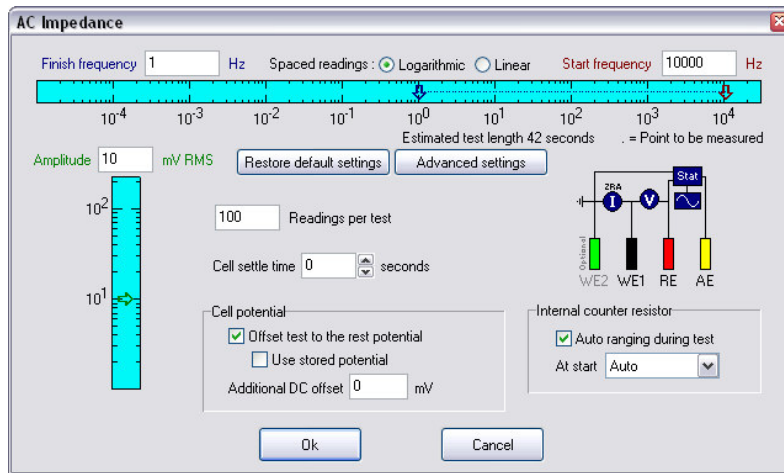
AC Impedance

Finish frequency 1 Hz Spaced readings : Logarithmic Linear Start frequency 10000 Hz

$10^{-4}$ $10^{-3}$ $10^{-2}$ $10^{-1}$ $10^{0}$ $10^{1}$ $10^{2}$ $10^{3}$ $10^{4}$

Estimated test length 42 seconds . = Point to be measured

Amplitude 10 mV RMS

Restore default settings Advanced settings

$10^{2}$

$10^{1}$

100 Readings per test

Cell settle time 0 seconds

ZRA I V Stat

Optional WE2 WE1 RE AE

Cell potential
Offset test to the rest potential
Use stored potential
Additional DC offset 0 mV

Internal counter resistor
Auto ranging during test
At start Auto

Ok Cancel